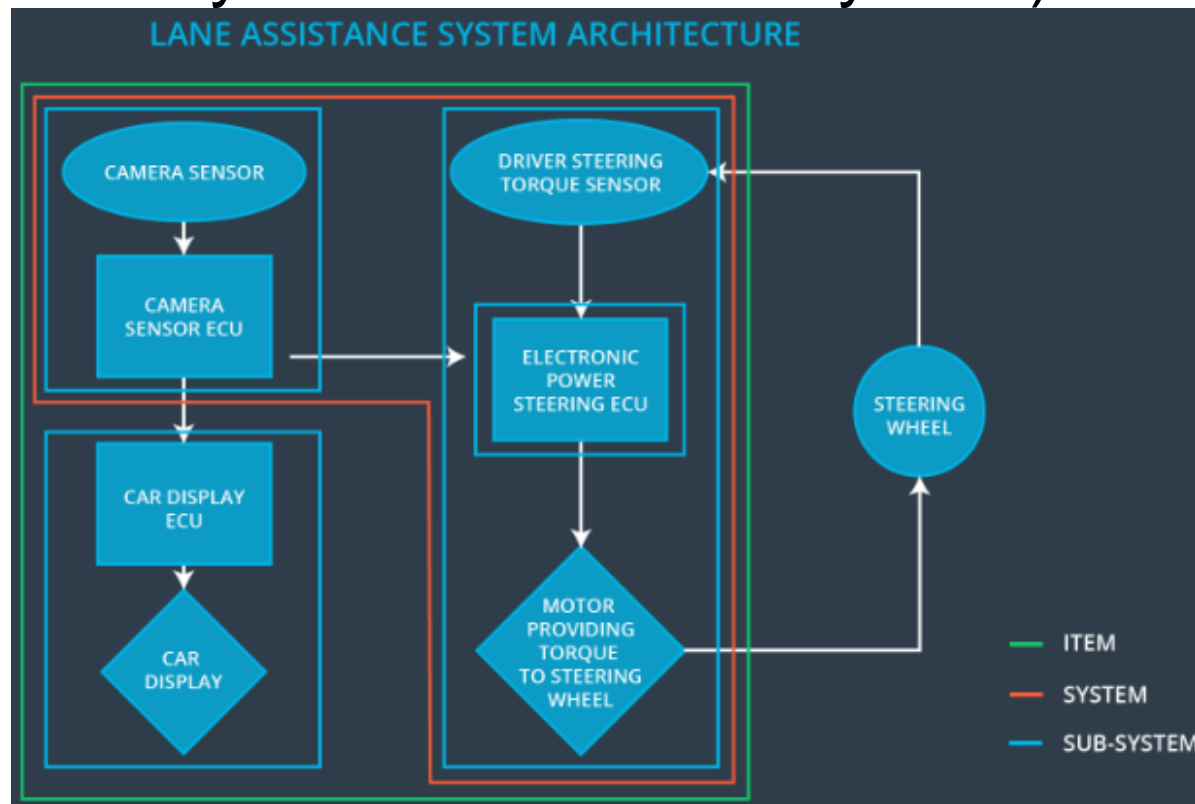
LANE ASSISTANCE SYSTEM ARCHITECTURE

CAMERA SENSOR

CAMERA SENSOR ECU

CAR DISPLAY ECU

CAR DISPLAY

DRIVER STEERING TORQUE SENSOR

ELECTRONIC POWER STEERING ECU

MOTOR PROVIDING TORQUE TO STEERING WHEEL

STEERING WHEEL

ITEM

SYSTEM

SUB-SYSTEM